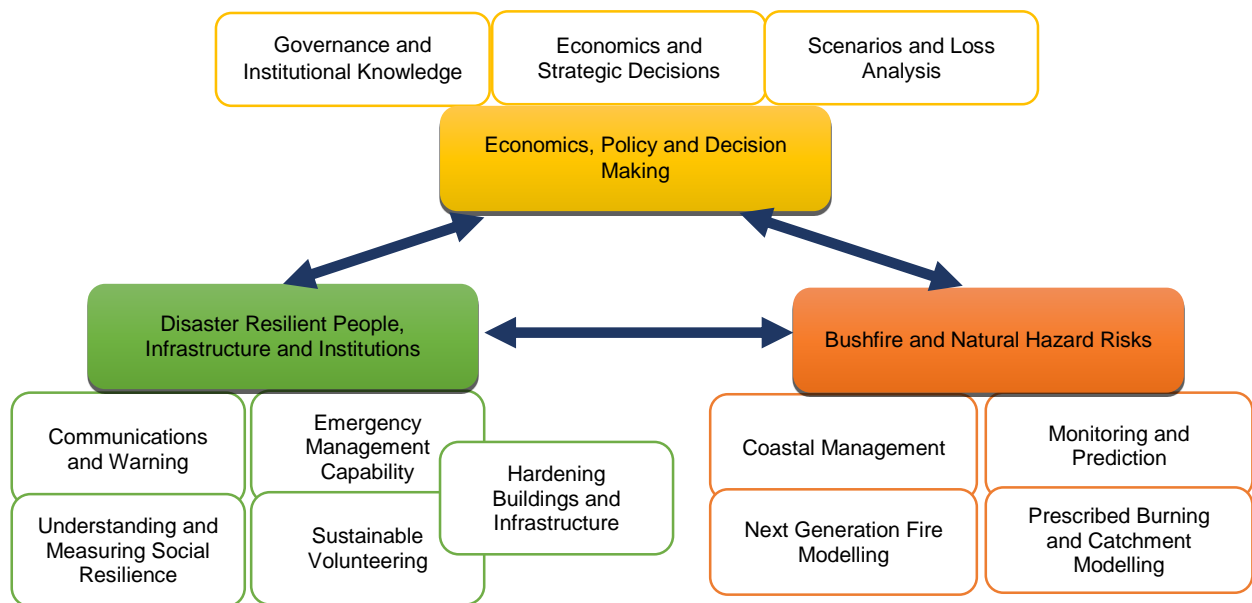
Governance and Institutional Knowledge

Economics and Strategic Decisions

Scenarios and Loss Analysis

Economics, Policy and Decision Making

Disaster Resilient People, Infrastructure and Institutions

Bushfire and Natural Hazard Risks

Communications and Warning

Emergency Management Capability

Hardening Buildings and Infrastructure

Understanding and Measuring Social Resilience

Sustainable Volunteering

Coastal Management

Monitoring and Prediction

Next Generation Fire Modelling

Prescribed Burning and Catchment Modelling